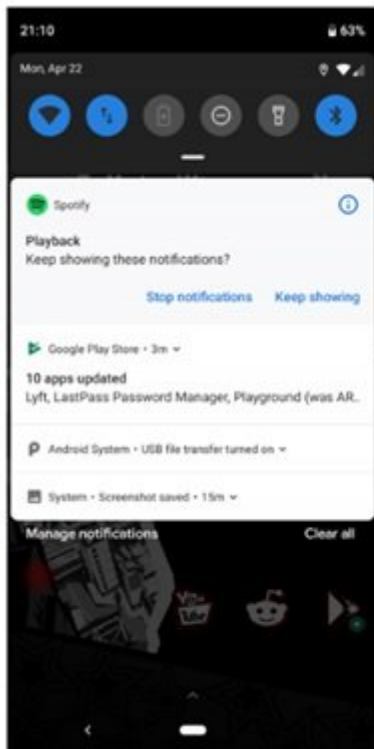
21:10
63%
Mon, Apr 22

Spotify
Playback
Keep showing these notifications?
Stop notifications Keep showing

Google Play Store • 3m
10 apps updated
Lyft, LastPass Password Manager, Playground (was AR...

Android System • USB file transfer turned on

System • Screenshot saved • 15m

Manage notifications
Clear all